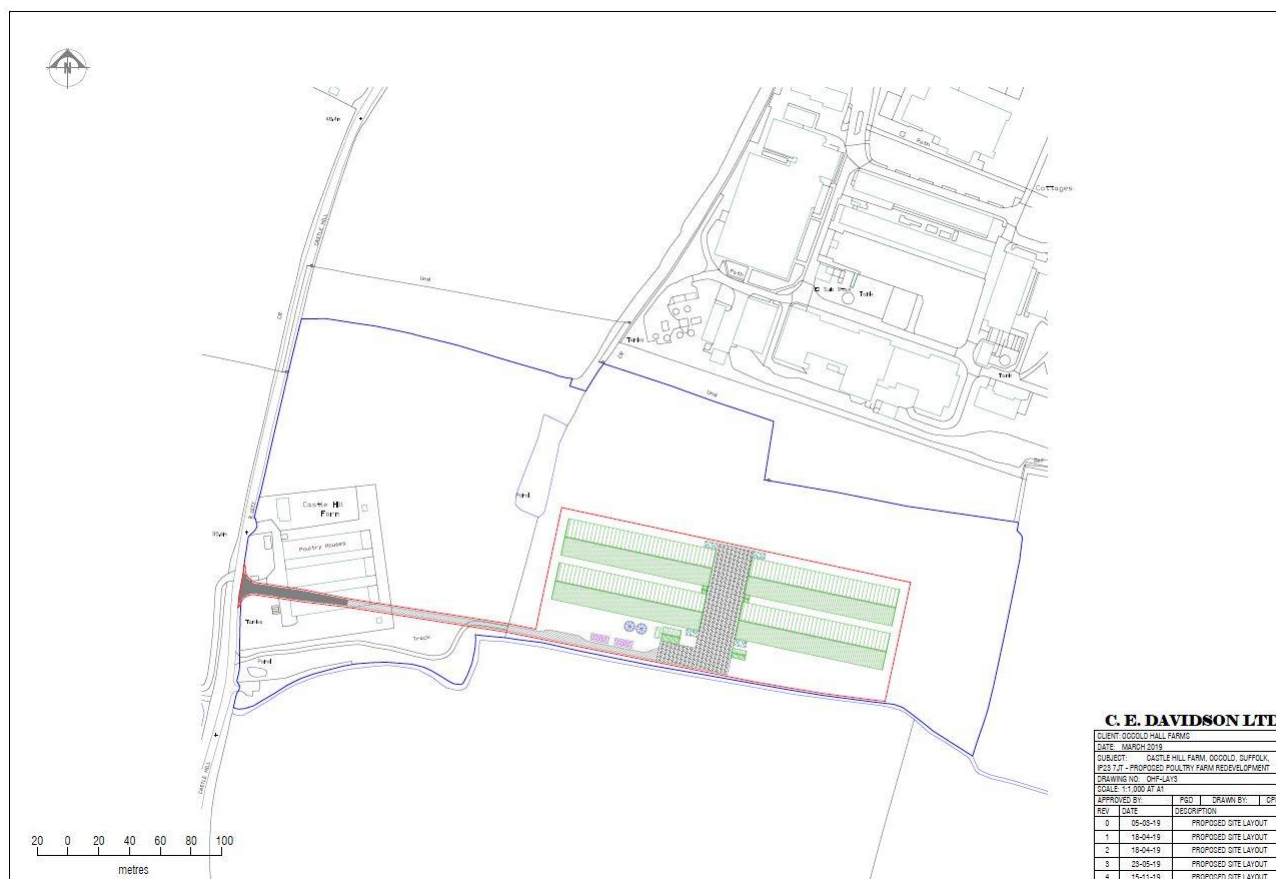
N

45vin

CASTLE HILL

Drain

CR

Path

Cottages

Path

Tanks

Sub Sta

Tank

Tank

Drain

CR

Pond

Castle Hill Farm

Poultry Houses

Tanks

Track

Pond

CASTLE HILL

20 0 20 40 60 80 100
metres

C. E. DAVIDSON LTD
CLIENT: OCCOLD HALL FARMS
DATE: MARCH 2019
SUBJECT: CASTLE HILL FARM, OCCOLD, SUFFOLK, IP23 7JT - PROPOSED POULTRY FARM REDEVELOPMENT
DRAWING NO: OHF-LAY3
SCALE: 1:1,000 AT A1
APPROVED BY: PGD DRAWN BY: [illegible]

| REV | DATE | DESCRIPTION |
|---|---|---|
| 0 | 05-03-19 | PROPOSED SITE LAYOUT |
| 1 | 18-04-19 | PROPOSED SITE LAYOUT |
| 2 | 18-04-19 | PROPOSED SITE LAYOUT |
| 3 | 28-05-19 | PROPOSED SITE LAYOUT |
| 4 | 15-11-19 | PROPOSED SITE LAYOUT |